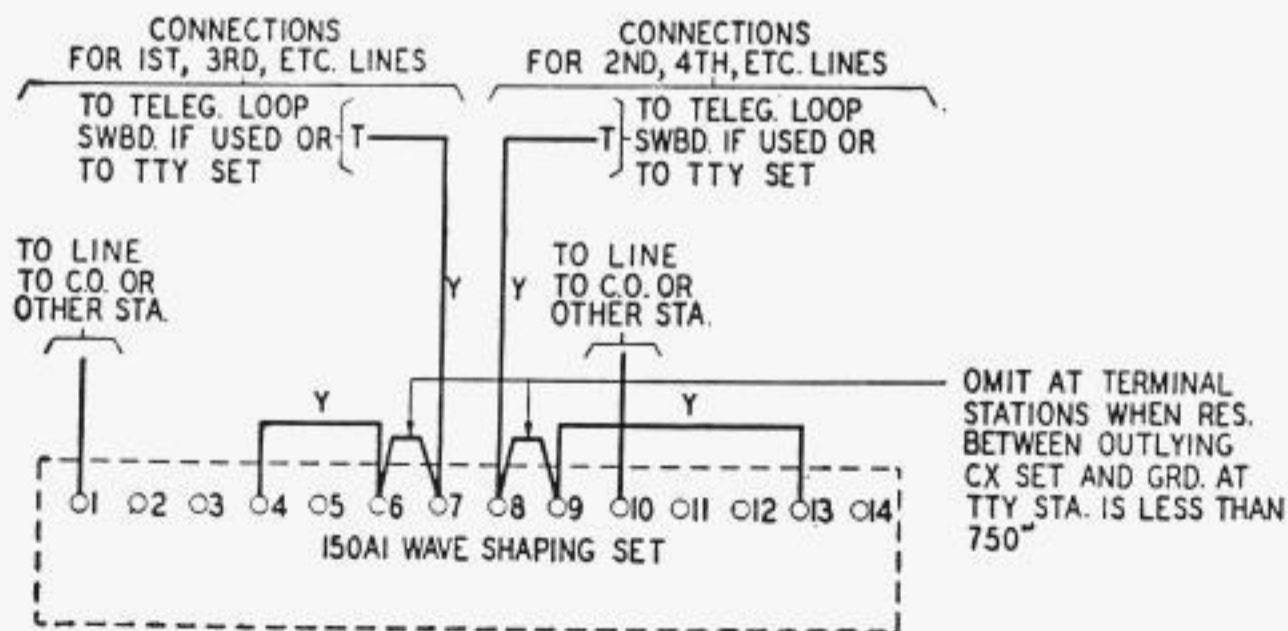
CONNECTIONS FOR 1ST, 3RD, ETC. LINES

CONNECTIONS FOR 2ND, 4TH, ETC. LINES

TO TELEG. LOOP SWBD. IF USED OR TO TTY SET

T

T

TO TELEG. LOOP SWBD. IF USED OR TO TTY SET

TO LINE TO C.O. OR OTHER STA.

Y

Y

TO LINE TO C.O. OR OTHER STA.

OMIT AT TERMINAL STATIONS WHEN RES. BETWEEN OUTLYING CX SET AND GRD. AT TTY STA. IS LESS THAN 750"

Y

Y

1 2 3 4 5 6 7 8 9 10 11 12 13 14

150A1 WAVE SHAPING SET